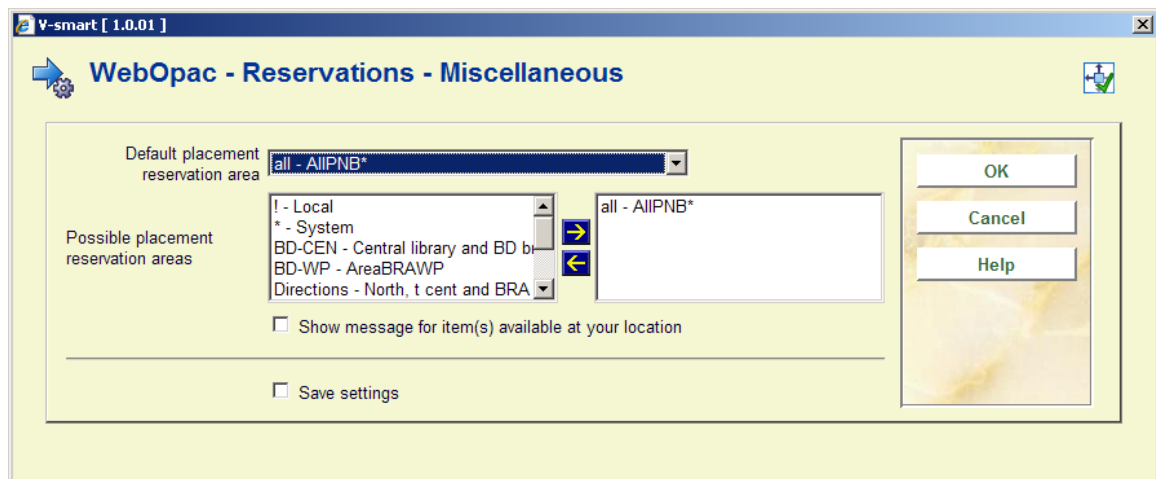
V-smart [ 1.0.01 ]

WebOpac - Reservations - Miscellaneous

Default placement reservation area
all - AllPNB*

Possible placement reservation areas
! - Local
* - System
BD-CEN - Central library and BD b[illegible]
BD-WP - AreaBRAWP
Directions - North, t cent and BRA

all - AllPNB*

Show message for item(s) available at your location

Save settings

OK
Cancel
Help